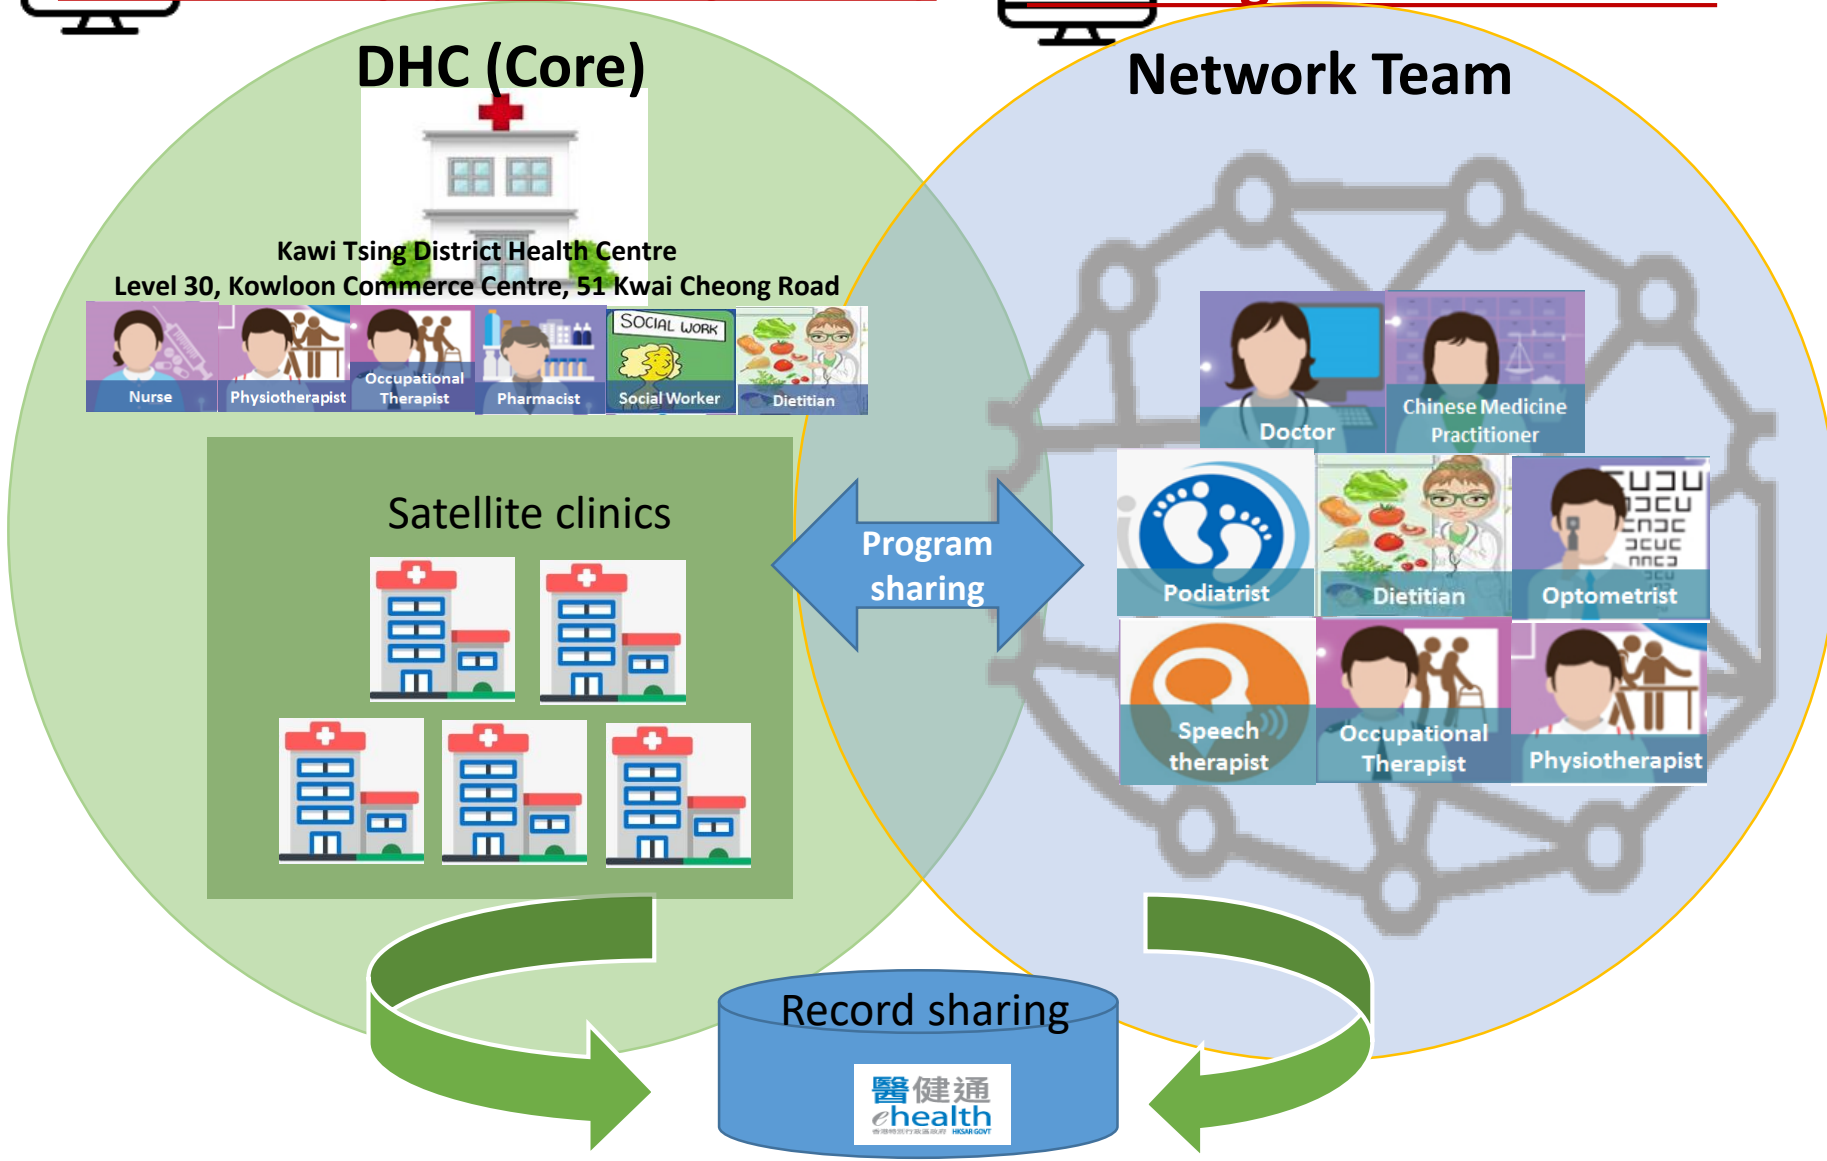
DHC (Core)

Kawi Tsing District Health Centre
Level 30, Kowloon Commerce Centre, 51 Kwai Cheong Road

Nurse
Physiotherapist
Occupational Therapist
Pharmacist
SOCIAL WORK
Social Worker
Dietitian

Satellite clinics

Network Team

Doctor
Chinese Medicine Practitioner
Podiatrist
Dietitian
Optometrist
Speech therapist
Occupational Therapist
Physiotherapist

Program sharing

Record sharing

醫健通
ehealth